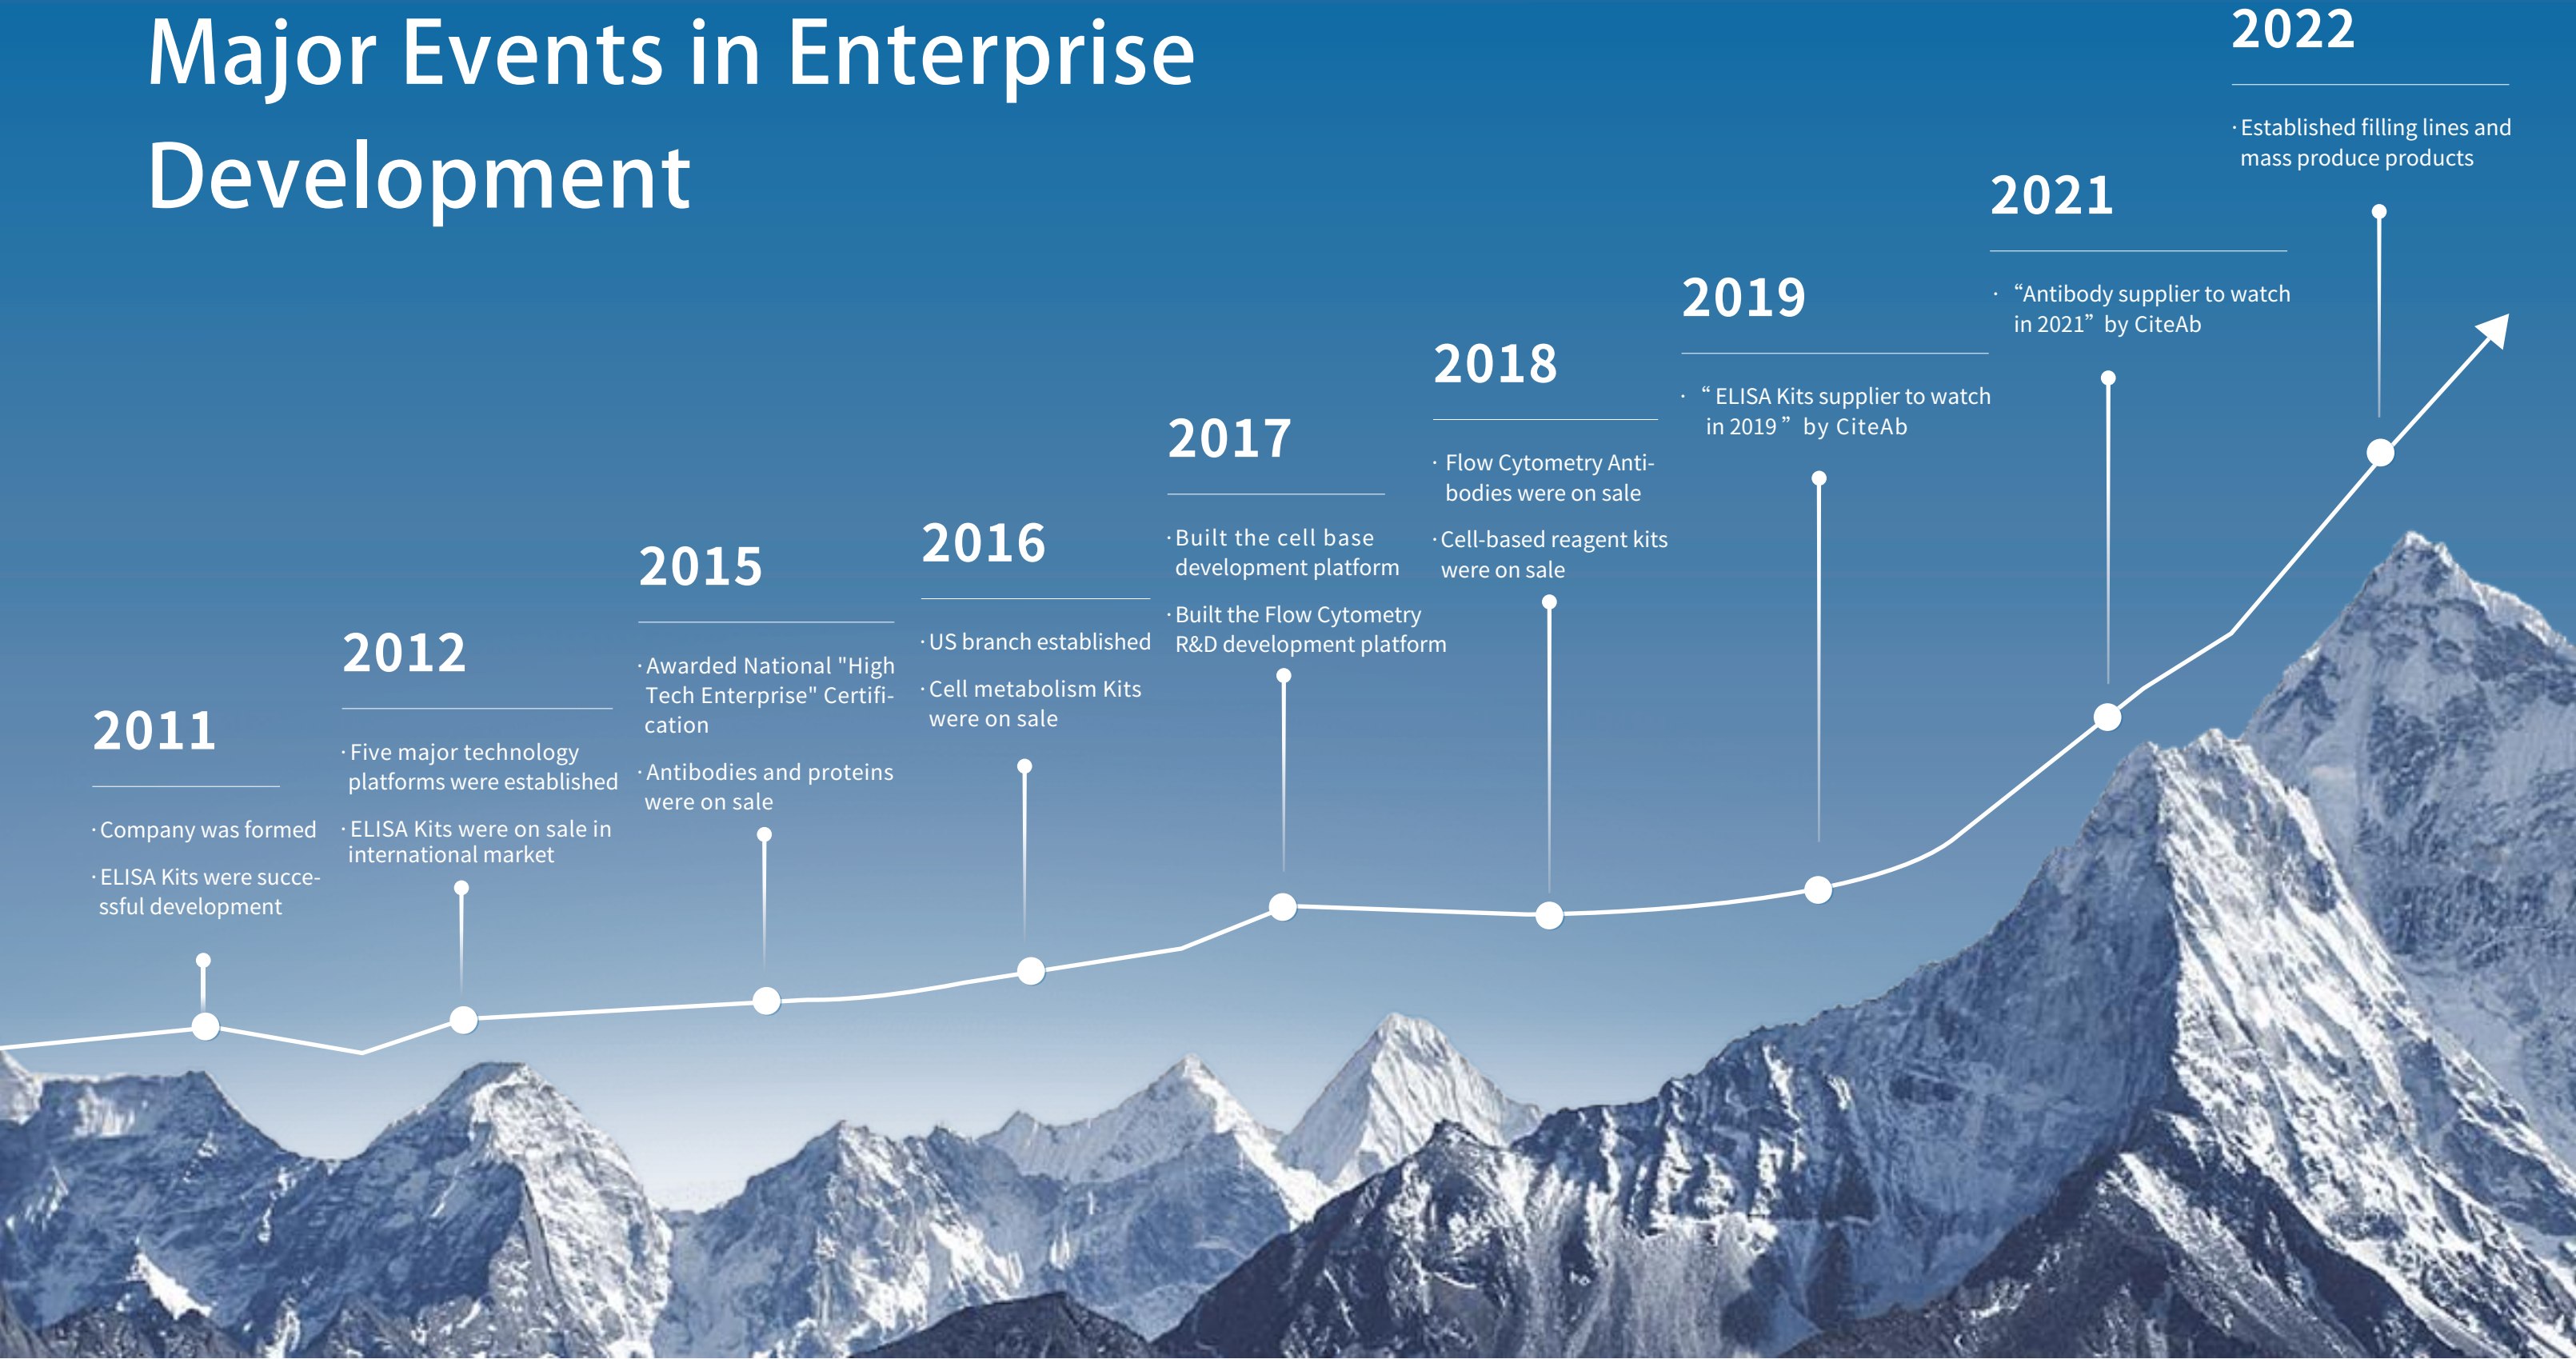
Major Events in Enterprise Development

2011

· Company was formed

· ELISA Kits were successful development

2012

· Five major technology platforms were established

· ELISA Kits were on sale in international market

2015

· Awarded National "High Tech Enterprise" Certification

· Antibodies and proteins were on sale

2016

· US branch established

· Cell metabolism Kits were on sale

2017

· Built the cell base development platform

· Built the Flow Cytometry R&D development platform

2018

· Flow Cytometry Antibodies were on sale

· Cell-based reagent kits were on sale

2019

· " ELISA Kits supplier to watch in 2019 " by CiteAb

2021

· "Antibody supplier to watch in 2021" by CiteAb

2022

· Established filling lines and mass produce products